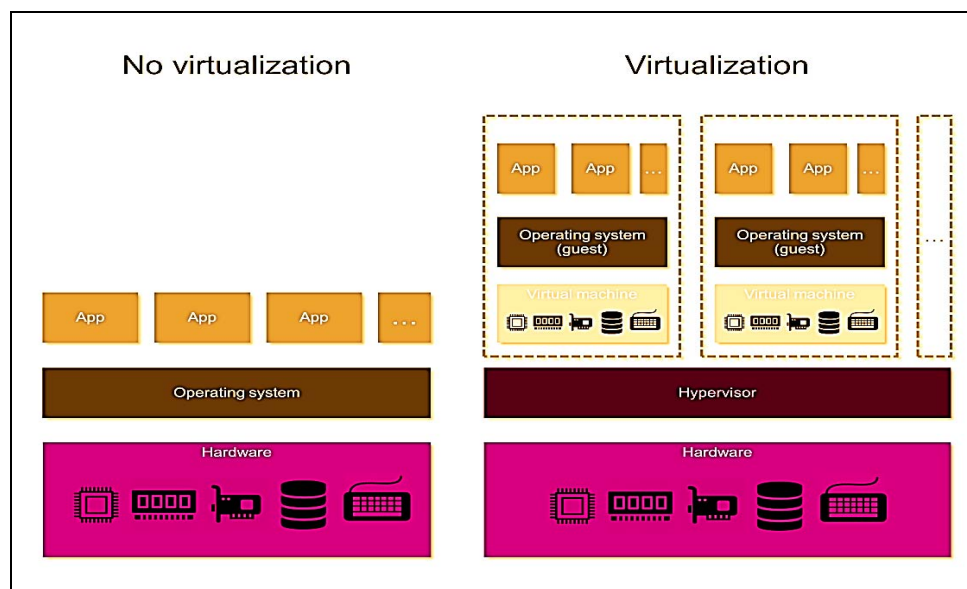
No virtualization

App App App ...

Operating system

Hardware

Virtualization

App App ...

Operating system (guest)

Virtual machine

App App ...

Operating system (guest)

Virtual machine

...

Hypervisor

Hardware